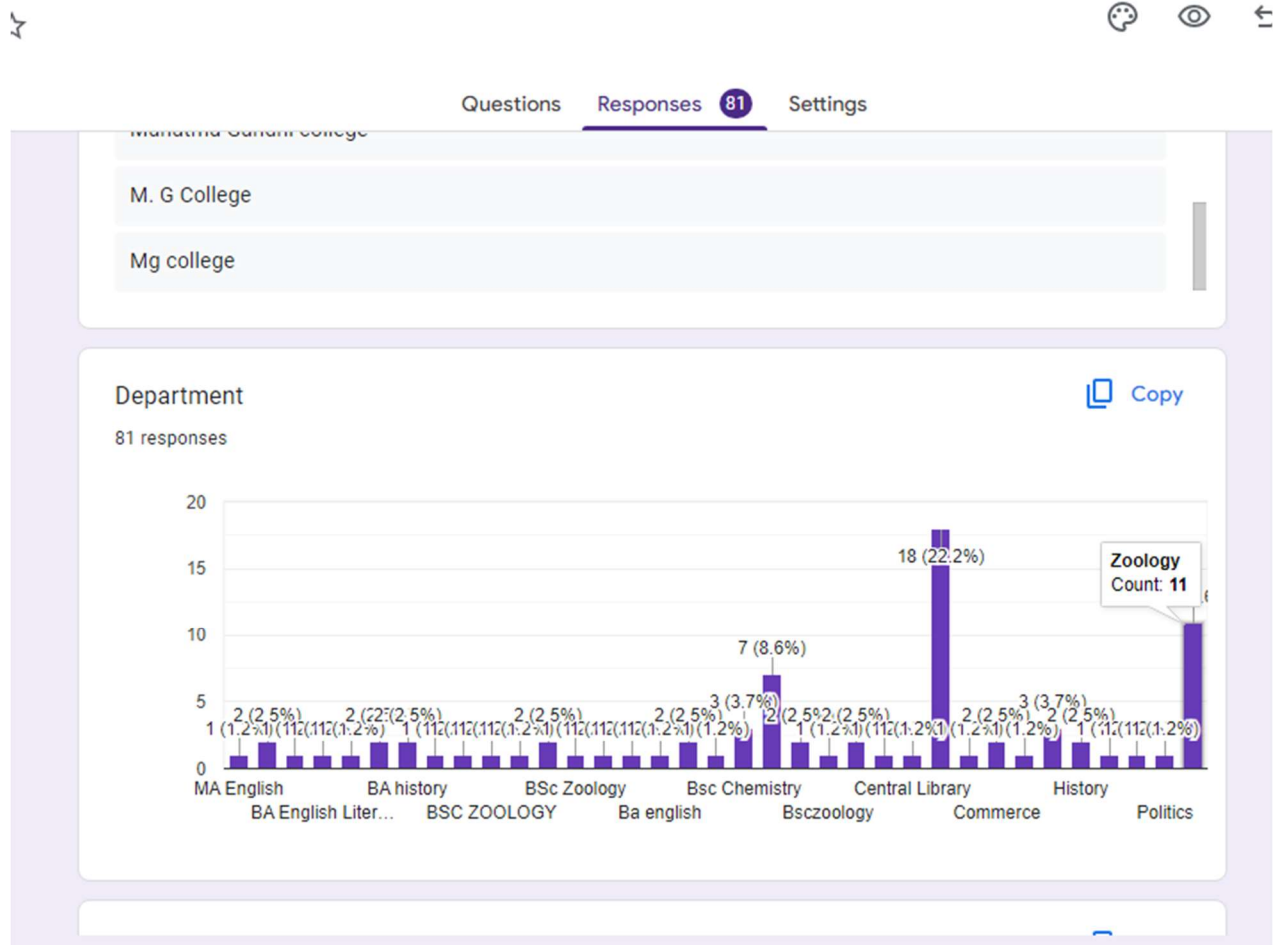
Questions Responses 81 Settings

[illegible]

M. G College

Mg college

Department

Copy

81 responses

20

15

10

5

0

1 (1.2%) 2 (2.5%) 1 (1.2%) 2 (2.5%) 2 (2.5%) 2 (2.5%) 2 (2.5%) 3 (3.7%) 7 (8.6%) 2 (2.5%) 2 (2.5%) 18 (22.2%) 2 (2.5%) 3 (3.7%) 2 (2.5%) 1 (1.2%)

Zoology
Count: 11

MA English
BA English Liter...
BA history
BSC ZOOLOGY
BSc Zoology
Ba english
Bsc Chemistry
Bsczoology
Central Library
Commerce
History
Politics